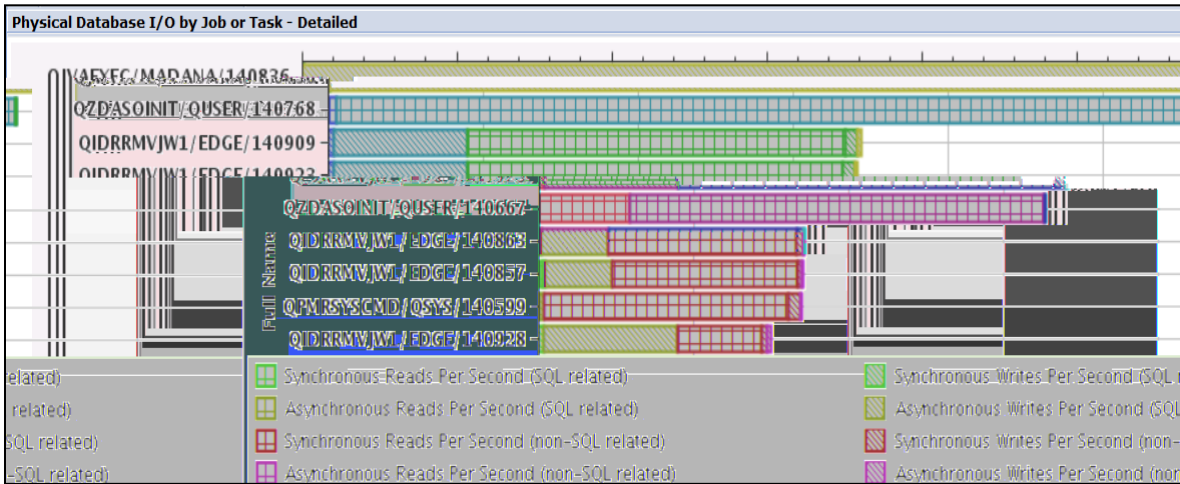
Physical Database I/O by Job or Task - Detailed

QIAEVEC/MADANA/140836
QZDASOINIT/QUSER/140768
QIDRRMVJW1/EDGE/140909
QIDRRMVJW1/EDGE/140923
QZDASOINIT/QUSER/140667
QIDRRMVJW1/EDGE/140863
QIDRRMVJW1/EDGE/140857
QPMRSYSCMD/QSYS/140599
QIDRRMVJW1/EDGE/140928

Full Name

elated)
related)
SQL related)
-SQL related)

Synchronous Reads Per Second (SQL related)
Asynchronous Reads Per Second (SQL related)
Synchronous Reads Per Second (non-SQL related)
Asynchronous Reads Per Second (non-SQL related)

Synchronous Writes Per Second (SQL
Asynchronous Writes Per Second (SQL
Synchronous Writes Per Second (non-
Asynchronous Writes Per Second (no